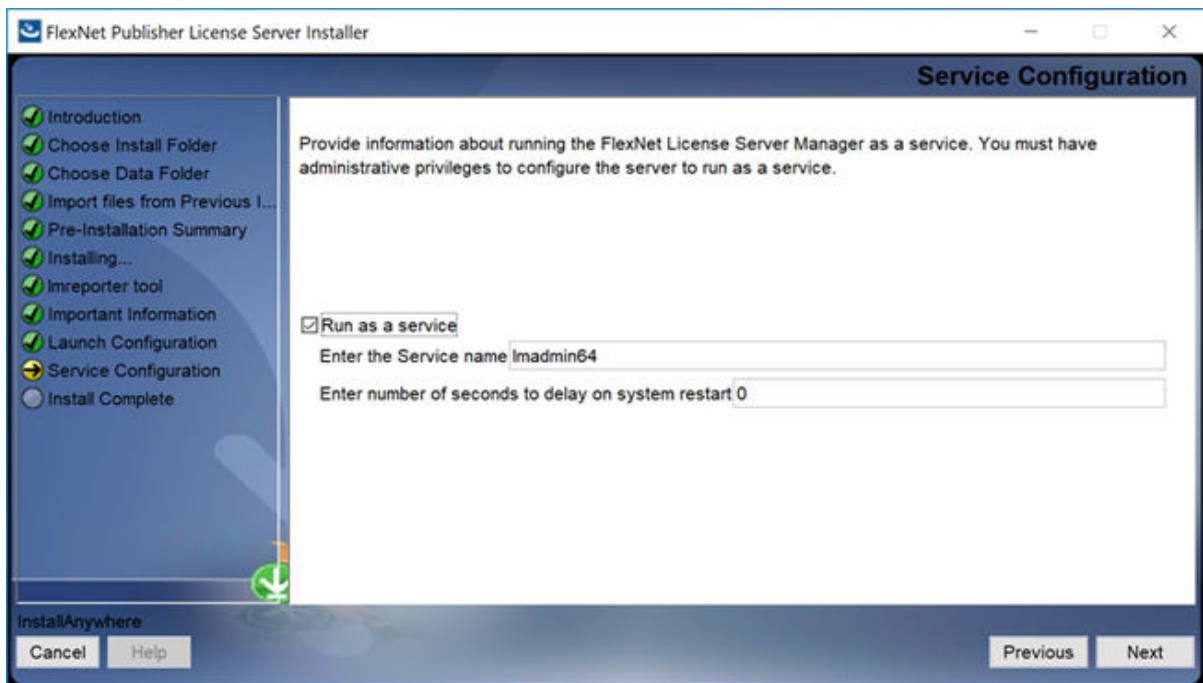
FlexNet Publisher License Server Installer

Service Configuration

Introduction
Choose Install Folder
Choose Data Folder
Import files from Previous I...
Pre-Installation Summary
Installing...
lmreporter tool
Important Information
Launch Configuration
Service Configuration
Install Complete

Provide information about running the FlexNet License Server Manager as a service. You must have administrative privileges to configure the server to run as a service.

☑ Run as a service
Enter the Service name lmadmin64
Enter number of seconds to delay on system restart 0

InstallAnywhere
Cancel Help
Previous Next